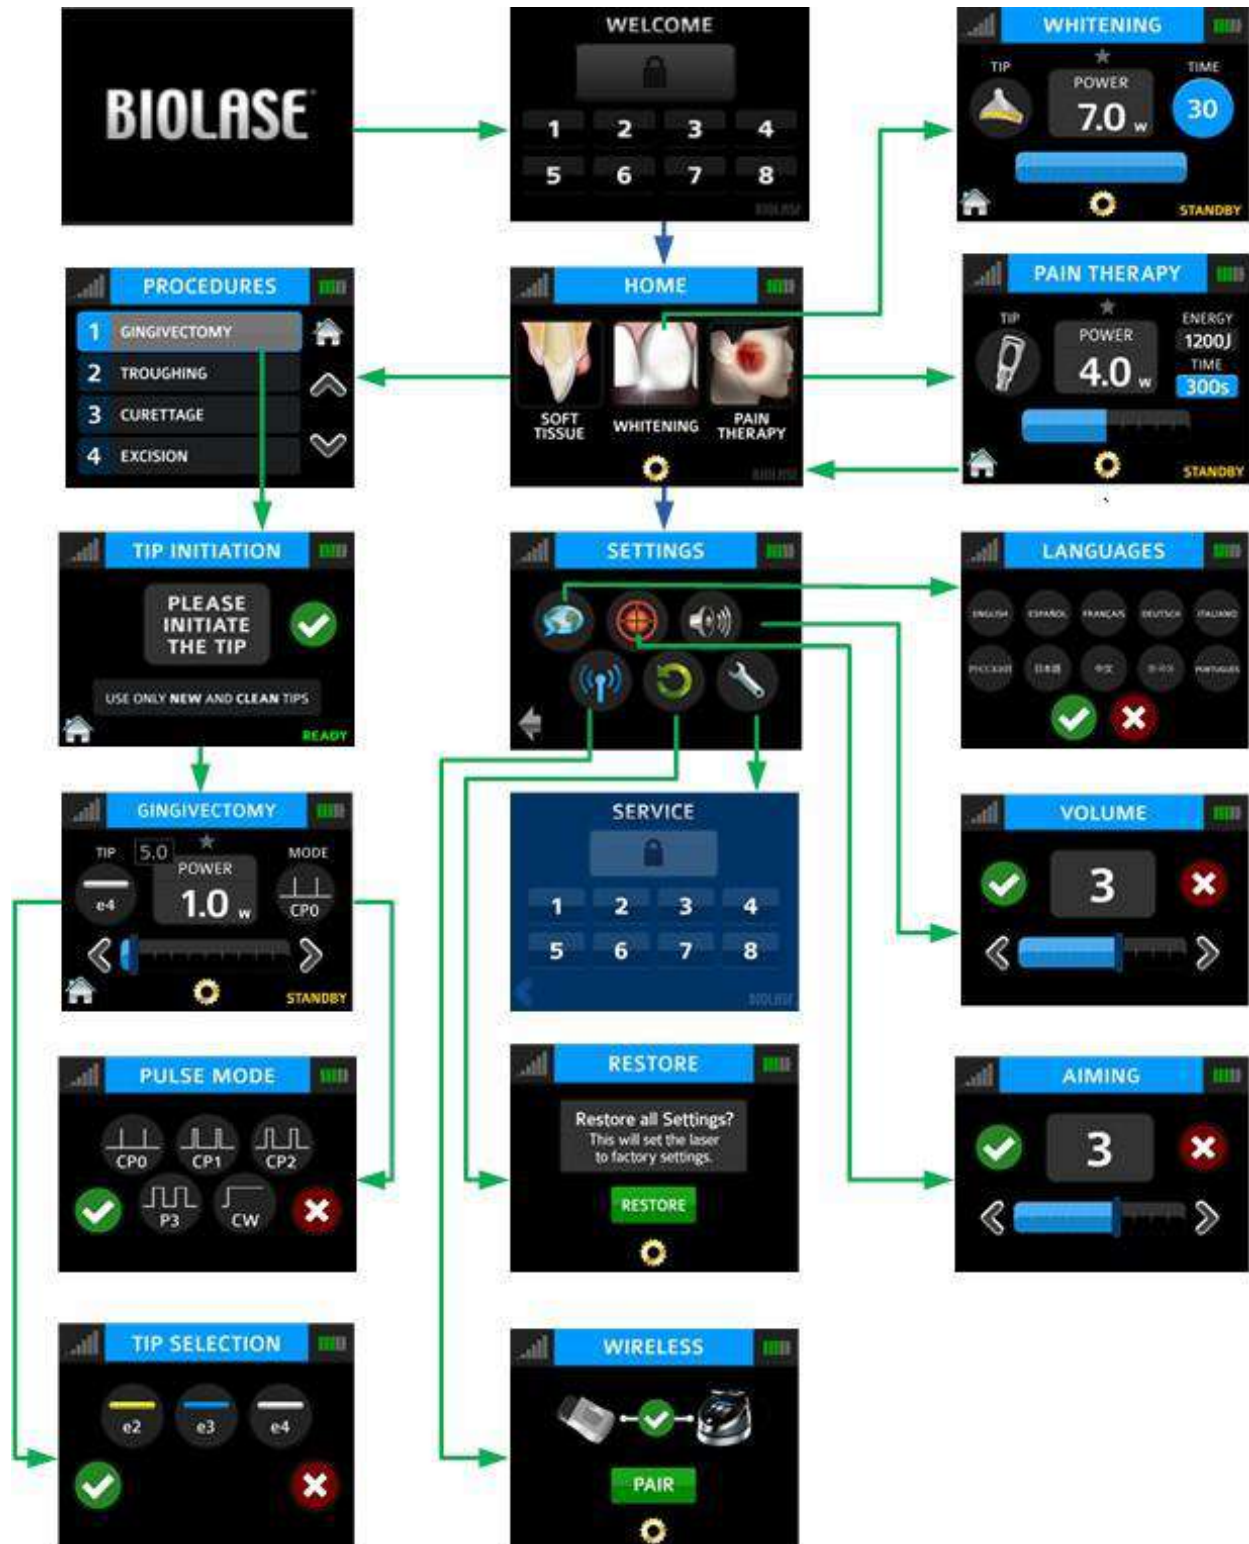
BIOLASE

WELCOME
1 2 3 4
5 6 7 8
BIOLASE

WHITENING
TIP
POWER
7.0 W
TIME
30
STANDBY

PROCEDURES
1 GINGIVECTOMY
2 TROUGHING
3 CURETTAGE
4 EXCISION

HOME
SOFT TISSUE
WHITENING
PAIN THERAPY
BIOLASE

PAIN THERAPY
TIP
POWER
4.0 W
ENERGY
1200J
TIME
300s
STANDBY

TIP INITIATION
PLEASE INITIATE THE TIP
USE ONLY NEW AND CLEAN TIPS
READY

SETTINGS

LANGUAGES
ENGLISH ESPAÑOL FRANÇAIS DEUTSCH ITALIANO
PYCCKИЙ 日本語 中文 한국어 PORTUGUES

GINGIVECTOMY
TIP 5.0
e4
POWER
1.0 W
MODE
CP0
STANDBY

SERVICE
1 2 3 4
5 6 7 8
BIOLASE

VOLUME
3

PULSE MODE
CP0 CP1 CP2
P3 CW

RESTORE
Restore all Settings?
This will set the laser to factory settings.
RESTORE

AIMING
3

TIP SELECTION
e2 e3 e4

WIRELESS
PAIR